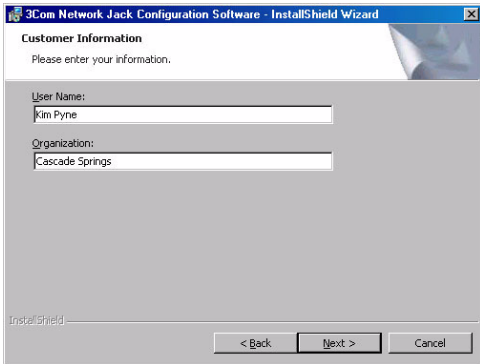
3Com Network Jack Configuration Software - InstallShield Wizard

Customer Information

Please enter your information.

User Name:

Kim Pyne

Organization:

Cascade Springs

InstallShield

< Back

Next >

Cancel